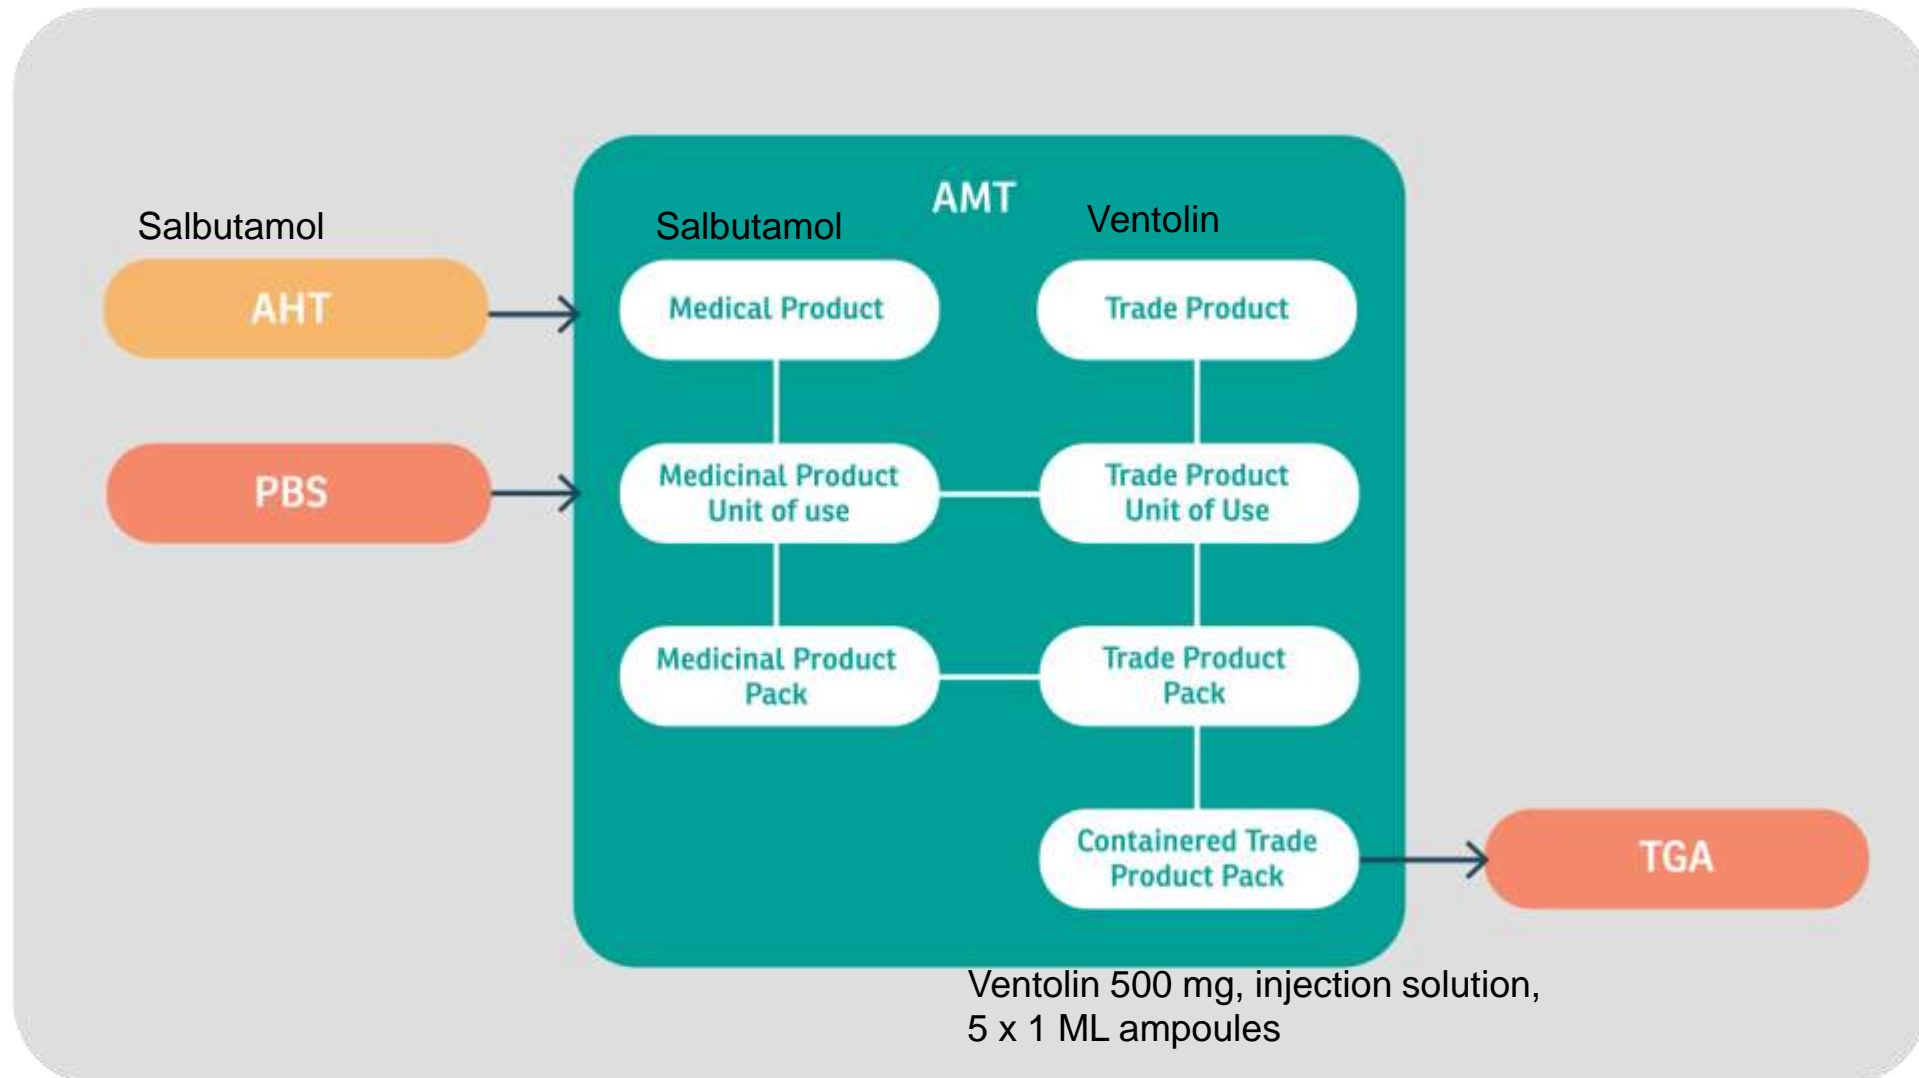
Salbutamol

AHT

PBS

AMT

Salbutamol

Ventolin

Medical Product

Trade Product

Medicinal Product Unit of use

Trade Product Unit of Use

Medicinal Product Pack

Trade Product Pack

Containered Trade Product Pack

TGA

Ventolin 500 mg, injection solution, 5 x 1 ML ampoules